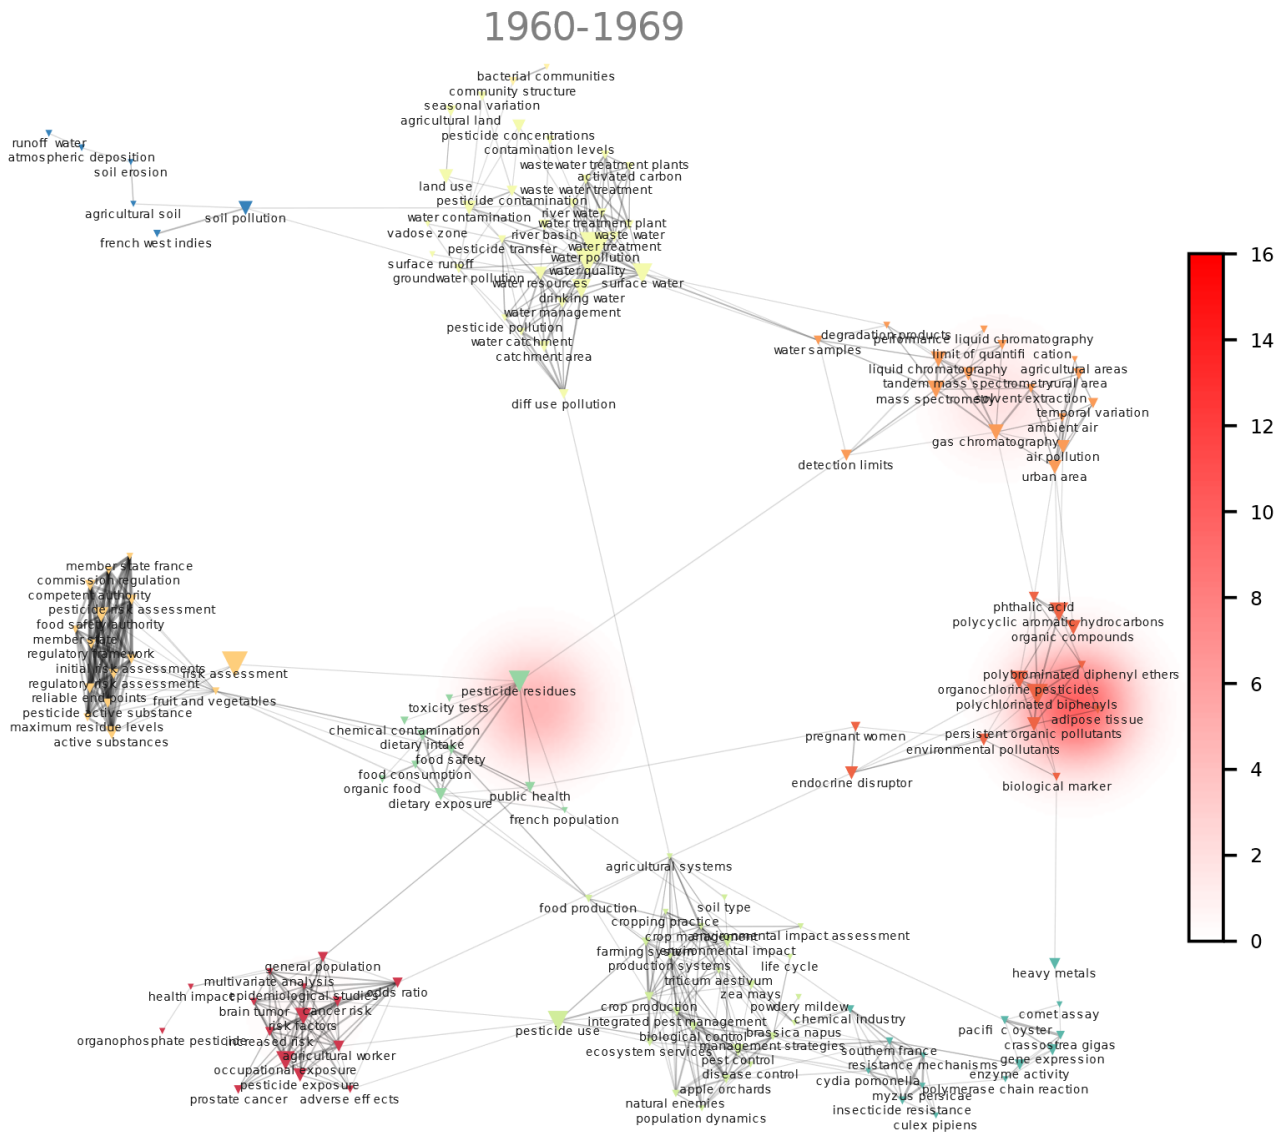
1960-1969

runoff water
atmospheric deposition
soil erosion
agricultural soil
soil pollution
french west indies

bacterial communities
community structure
seasonal variation
agricultural land
pesticide concentrations
contamination levels
wastewater treatment plants
activated carbon
land use
waste water treatment
pesticide contamination
river water
water contamination
water treatment plant
vadose zone
river basin
waste water
pesticide transfer
water treatment
surface runoff
water pollution
water quality
groundwater pollution
water resources
surface water
drinking water
water management
pesticide pollution
water catchment
catchment area
diff use pollution

degradation products
performance liquid chromatography
water samples
limit of quantifi cation
liquid chromatography
agricultural areas
tandem mass spectrometry
rural area
mass spectrometry
solvent extraction
temporal variation
ambient air
gas chromatography
air pollution
detection limits
urban area

phthalic acid
polycyclic aromatic hydrocarbons
organic compounds
polybrominated diphenyl ethers
organochlorine pesticides
polychlorinated biphenyls
adipose tissue
pregnant women
persistent organic pollutants
environmental pollutants
endocrine disruptor
biological marker

member state france
commission regulation
competent authority
pesticide risk assessment
food safety authority
member state
regulatory framework
initial risk assessments
risk assessment
regulatory risk assessment
reliable end points
fruit and vegetables
pesticide active substance
maximum residue levels
active substances

pesticide residues
toxicity tests
chemical contamination
dietary intake
food safety
food consumption
organic food
public health
dietary exposure
french population

agricultural systems
food production
soil type
cropping practice
crop management
environmental impact assessment
farming system
environmental impact
production systems
life cycle
triticum aestivum
zea mays
powdery mildew
crop production
chemical industry
integrated pest management
pesticide use
brassica napus
biological control
management strategies
ecosystem services
southern france
pest control
resistance mechanisms
disease control
cydia pomonella
apple orchards
myzus persicae
natural enemies
insecticide resistance
population dynamics
culex pipiens

heavy metals
comet assay
pacifi c oyster
crassostrea gigas
gene expression
enzyme activity
polymerase chain reaction

general population
multivariate analysis
odds ratio
health impact
epidemiological studies
brain tumor
cancer risk
risk factors
organophosphate pesticide
increased risk
agricultural worker
occupational exposure
pesticide exposure
prostate cancer
adverse eff ects

16
14
12
10
8
6
4
2
0